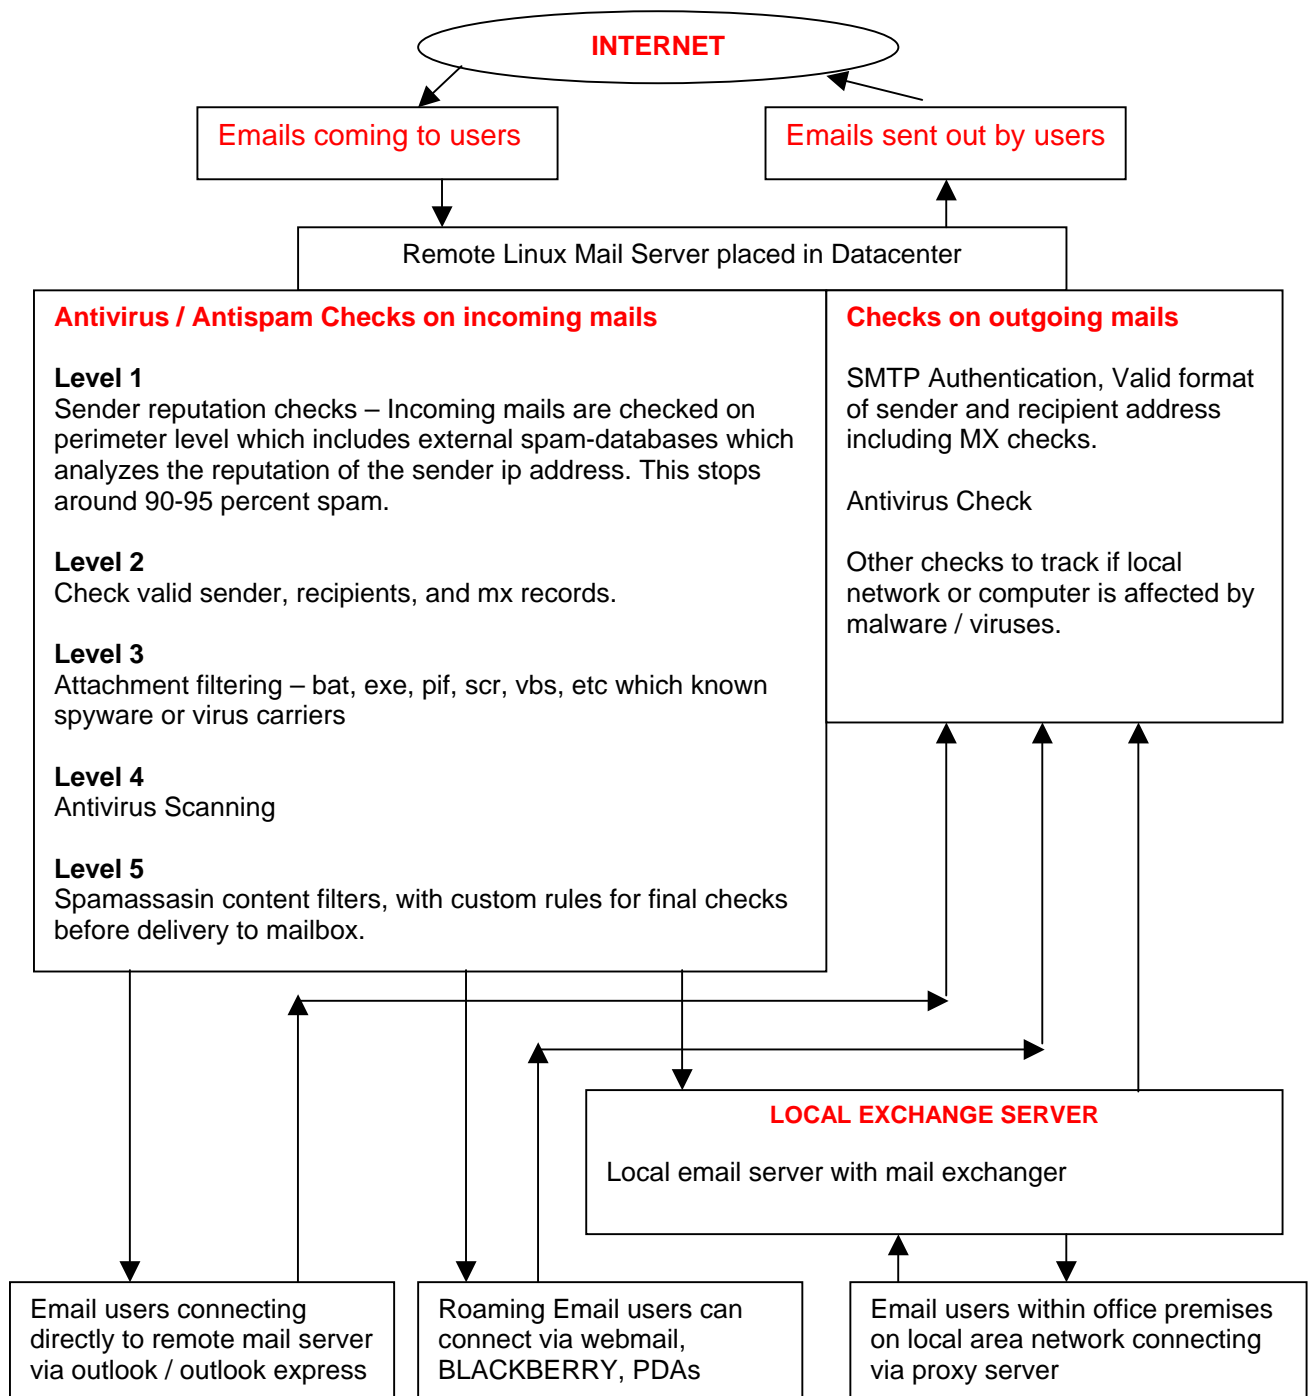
INTERNET

Emails coming to users

Emails sent out by users

Remote Linux Mail Server placed in Datacenter

Antivirus / Antispam Checks on incoming mails

Level 1
Sender reputation checks – Incoming mails are checked on perimeter level which includes external spam-databases which analyzes the reputation of the sender ip address. This stops around 90-95 percent spam.

Level 2
Check valid sender, recipients, and mx records.

Level 3
Attachment filtering – bat, exe, pif, scr, vbs, etc which known spyware or virus carriers

Level 4
Antivirus Scanning

Level 5
Spamassasin content filters, with custom rules for final checks before delivery to mailbox.

Checks on outgoing mails

SMTP Authentication, Valid format of sender and recipient address including MX checks.

Antivirus Check

Other checks to track if local network or computer is affected by malware / viruses.

LOCAL EXCHANGE SERVER

Local email server with mail exchanger

Email users connecting directly to remote mail server via outlook / outlook express

Roaming Email users can connect via webmail, BLACKBERRY, PDAs

Email users within office premises on local area network connecting via proxy server